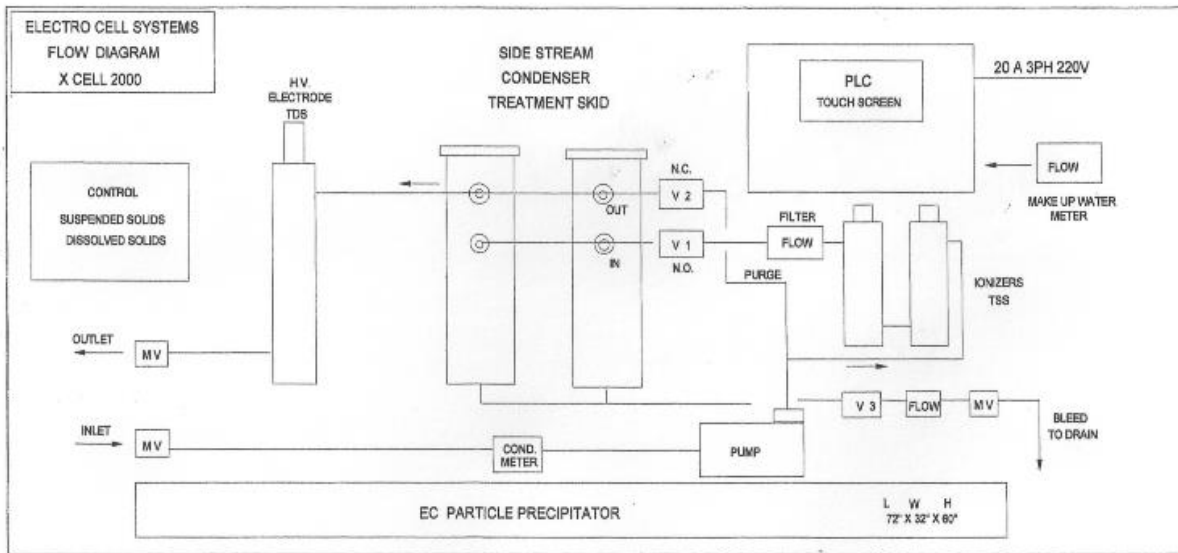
ELECTRO CELL SYSTEMS
FLOW DIAGRAM
X CELL 2000

SIDE STREAM
CONDENSER
TREATMENT SKID

PLC
TOUCH SCREEN

20 A 3PH 220V

H.V.
ELECTRODE
TDS

CONTROL
SUSPENDED SOLIDS
DISSOLVED SOLIDS

N.C.
V 2
OUT

V 1
IN
N.O.

FILTER
FLOW

FLOW
MAKE UP WATER
METER

PURGE

IONIZERS
TSS

OUTLET
MV

V 3
FLOW
MV

BLEED
TO DRAIN

INLET
MV

COND.
METER

PUMP

EC PARTICLE PRECIPITATOR

L W H
72" X 32" X 60"